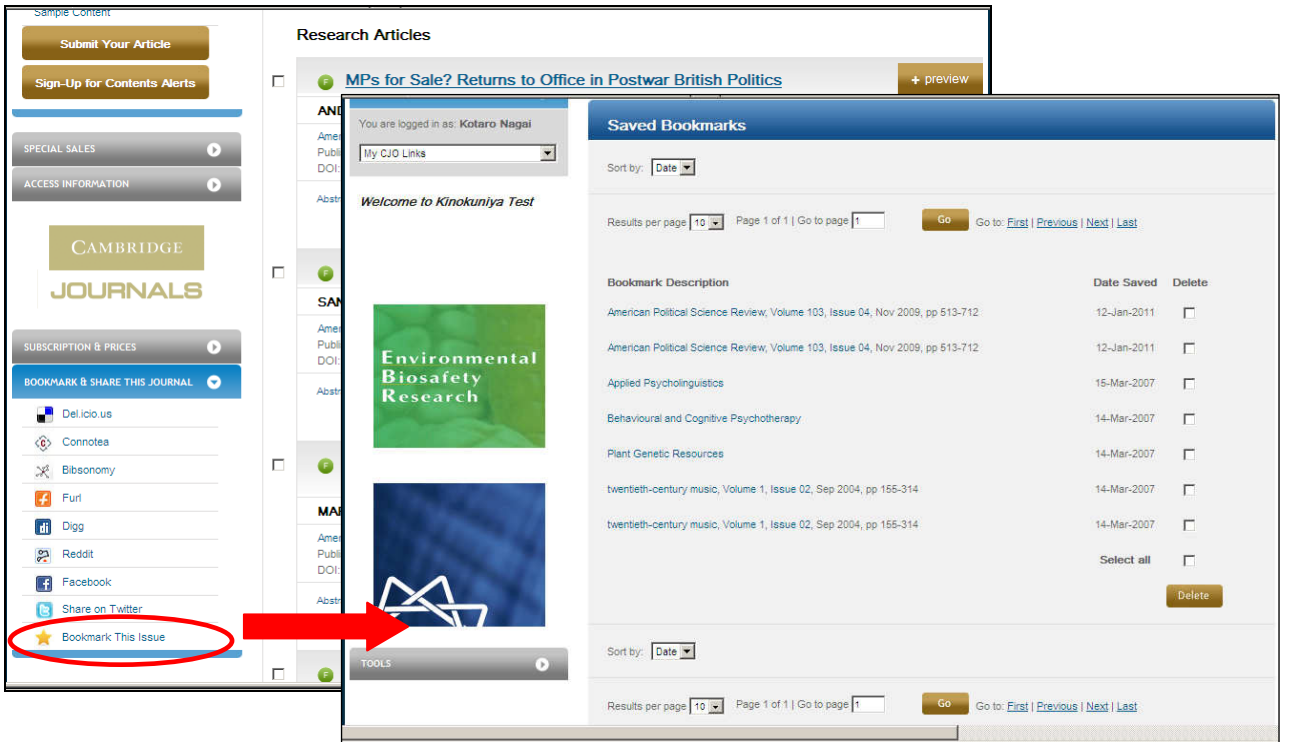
Sample Content

Submit Your Article

Sign-Up for Contents Alerts

SPECIAL SALES

ACCESS INFORMATION

CAMBRIDGE JOURNALS

SUBSCRIPTION & PRICES

BOOKMARK & SHARE THIS JOURNAL

Del.icio.us

Connotea

Bibsonomy

Furl

Digg

Reddit

Facebook

Share on Twitter

Bookmark This Issue

Research Articles

F MPs for Sale? Returns to Office in Postwar British Politics

+ preview

AND

Amer
Publi
DOI:

Abstr

F

SAN

Amer
Publi
DOI:

Abstr

F

MAR

Amer
Publi
DOI:

Abstr

F

You are logged in as: Kotaro Nagai

My CJO Links

Welcome to Kinokuniya Test

Environmental Biosafety Research

TOOLS

Saved Bookmarks

Sort by: Date

Results per page 10 Page 1 of 1 | Go to page 1 Go Go to: First | Previous | Next | Last

| Bookmark Description | Date Saved | Delete |
|---|---|---|
| American Political Science Review, Volume 103, Issue 04, Nov 2009, pp 513-712 | 12-Jan-2011 | |
| American Political Science Review, Volume 103, Issue 04, Nov 2009, pp 513-712 | 12-Jan-2011 | |
| Applied Psycholinguistics | 15-Mar-2007 | |
| Behavioural and Cognitive Psychotherapy | 14-Mar-2007 | |
| Plant Genetic Resources | 14-Mar-2007 | |
| twentieth-century music, Volume 1, Issue 02, Sep 2004, pp 155-314 | 14-Mar-2007 | |
| twentieth-century music, Volume 1, Issue 02, Sep 2004, pp 155-314 | 14-Mar-2007 | |
| | Select all | |

Delete

Sort by: Date

Results per page 10 Page 1 of 1 | Go to page 1 Go Go to: First | Previous | Next | Last